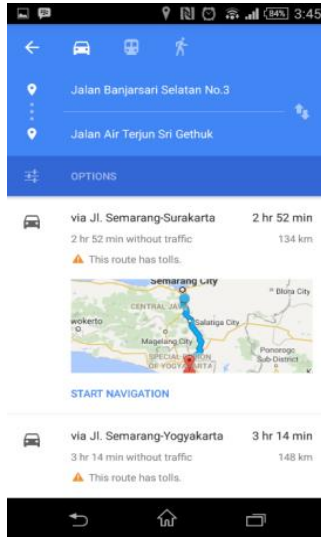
84% 3:45

Jalan Banjarsari Selatan No.3

Jalan Air Terjun Sri Gethuk

OPTIONS

via Jl. Semarang-Surakarta
2 hr 52 min
2 hr 52 min without traffic
134 km
This route has tolls.

Semarang City
CENTRAL JA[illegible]
Blora City
wokerto
Salatiga City
Magelang City
SPECIAL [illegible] OF YOGYAKARTA
Ponorogo Sub-District

START NAVIGATION

via Jl. Semarang-Yogyakarta
3 hr 14 min
3 hr 14 min without traffic
148 km
This route has tolls.